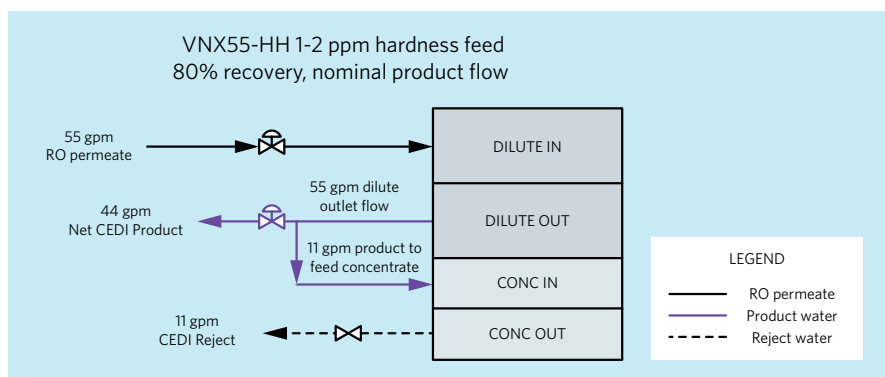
VNX55-HH 1-2 ppm hardness feed
80% recovery, nominal product flow

55 gpm
RO permeate

DILUTE IN

55 gpm dilute outlet flow

44 gpm
Net CEDI Product

DILUTE OUT

11 gpm product to feed concentrate

CONC IN

11 gpm
CEDI Reject

CONC OUT

LEGEND
RO permeate
Product water
Reject water